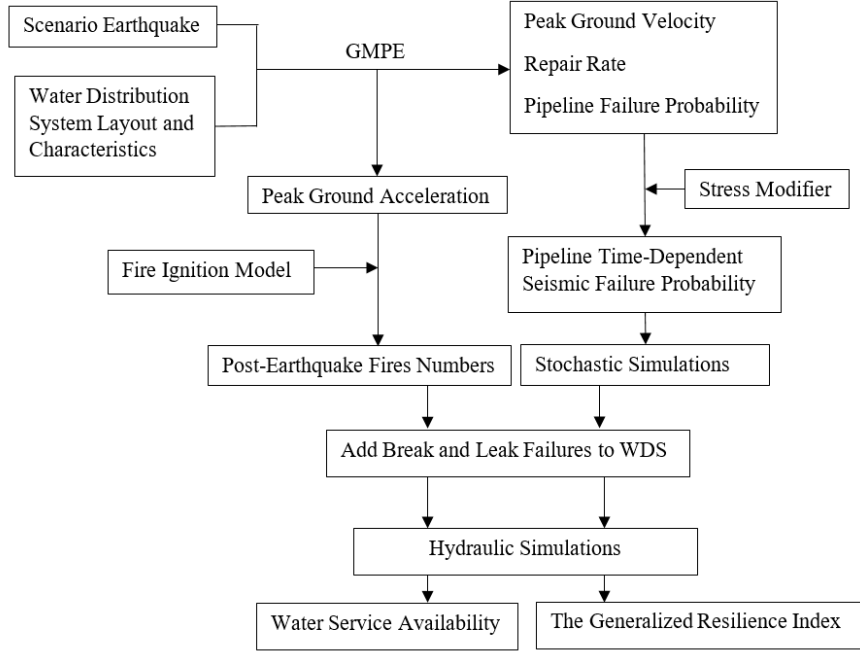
Scenario Earthquake

Water Distribution System Layout and Characteristics

GMPE

Peak Ground Velocity

Repair Rate

Pipeline Failure Probability

Stress Modifier

Peak Ground Acceleration

Fire Ignition Model

Pipeline Time-Dependent Seismic Failure Probability

Post-Earthquake Fires Numbers

Stochastic Simulations

Add Break and Leak Failures to WDS

Hydraulic Simulations

Water Service Availability

The Generalized Resilience Index